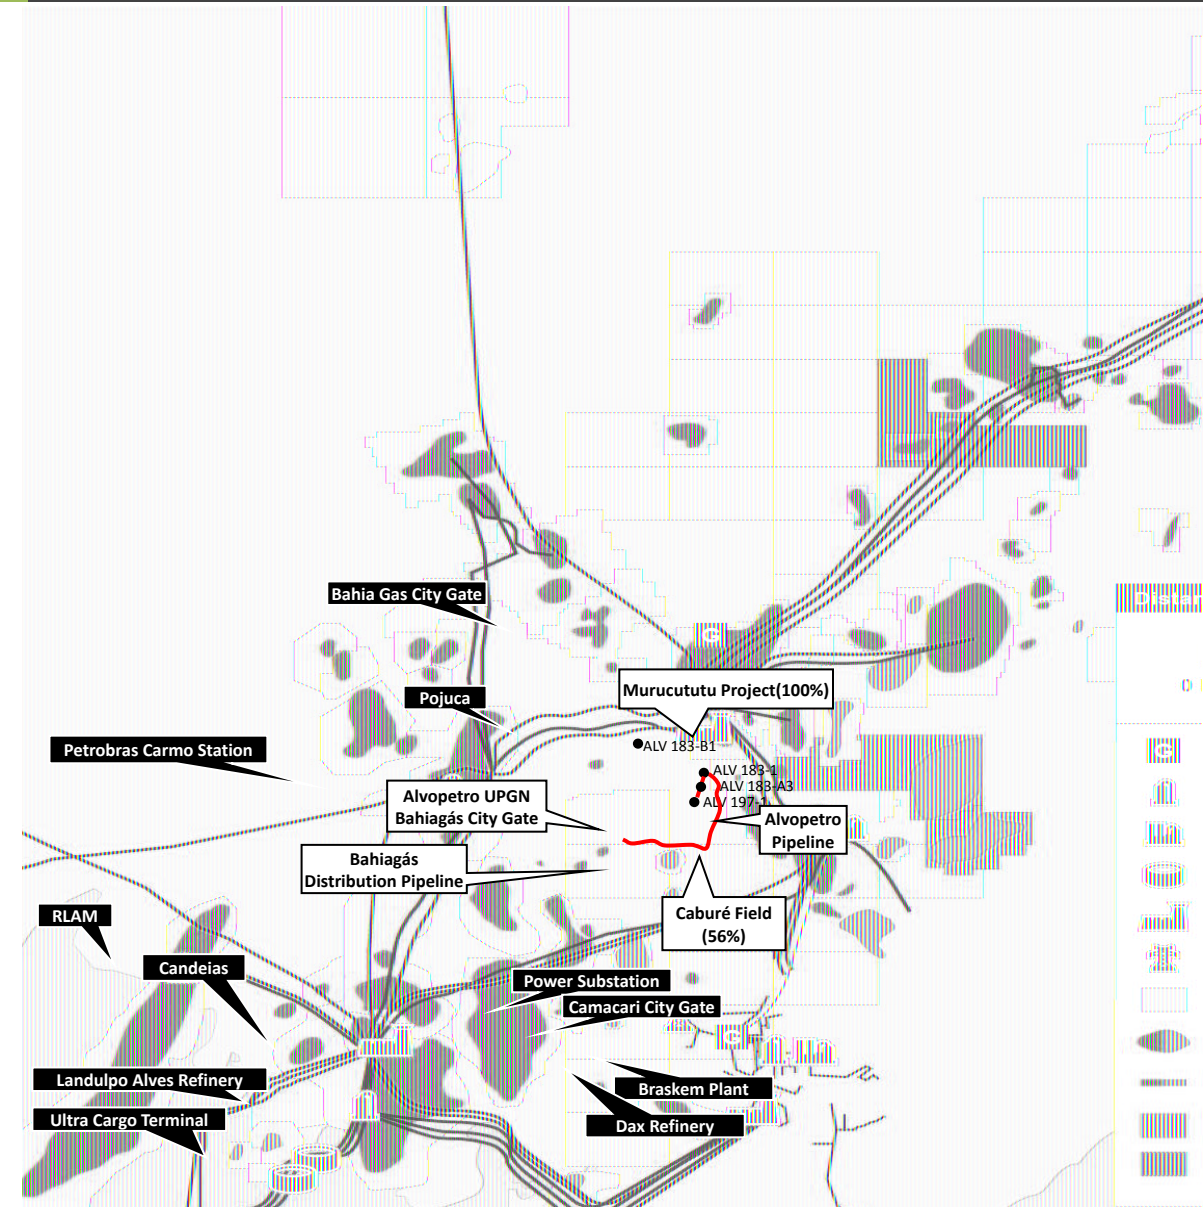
Bahia Gas City Gate
Pojuca
Murucututu Project(100%)
Petrobras Carmo Station
ALV 183-B1
ALV 183-1
ALV 183-A3
ALV 197-1
Alvopetro UPGN
Bahiagás City Gate
Alvopetro
Pipeline
Bahiagás
Distribution Pipeline
Caburé Field
(56%)
RLAM
Candeias
Power Substation
Camacari City Gate
Landulpo Alves Refinery
Braskem Plant
Ultra Cargo Terminal
Dax Refinery
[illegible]